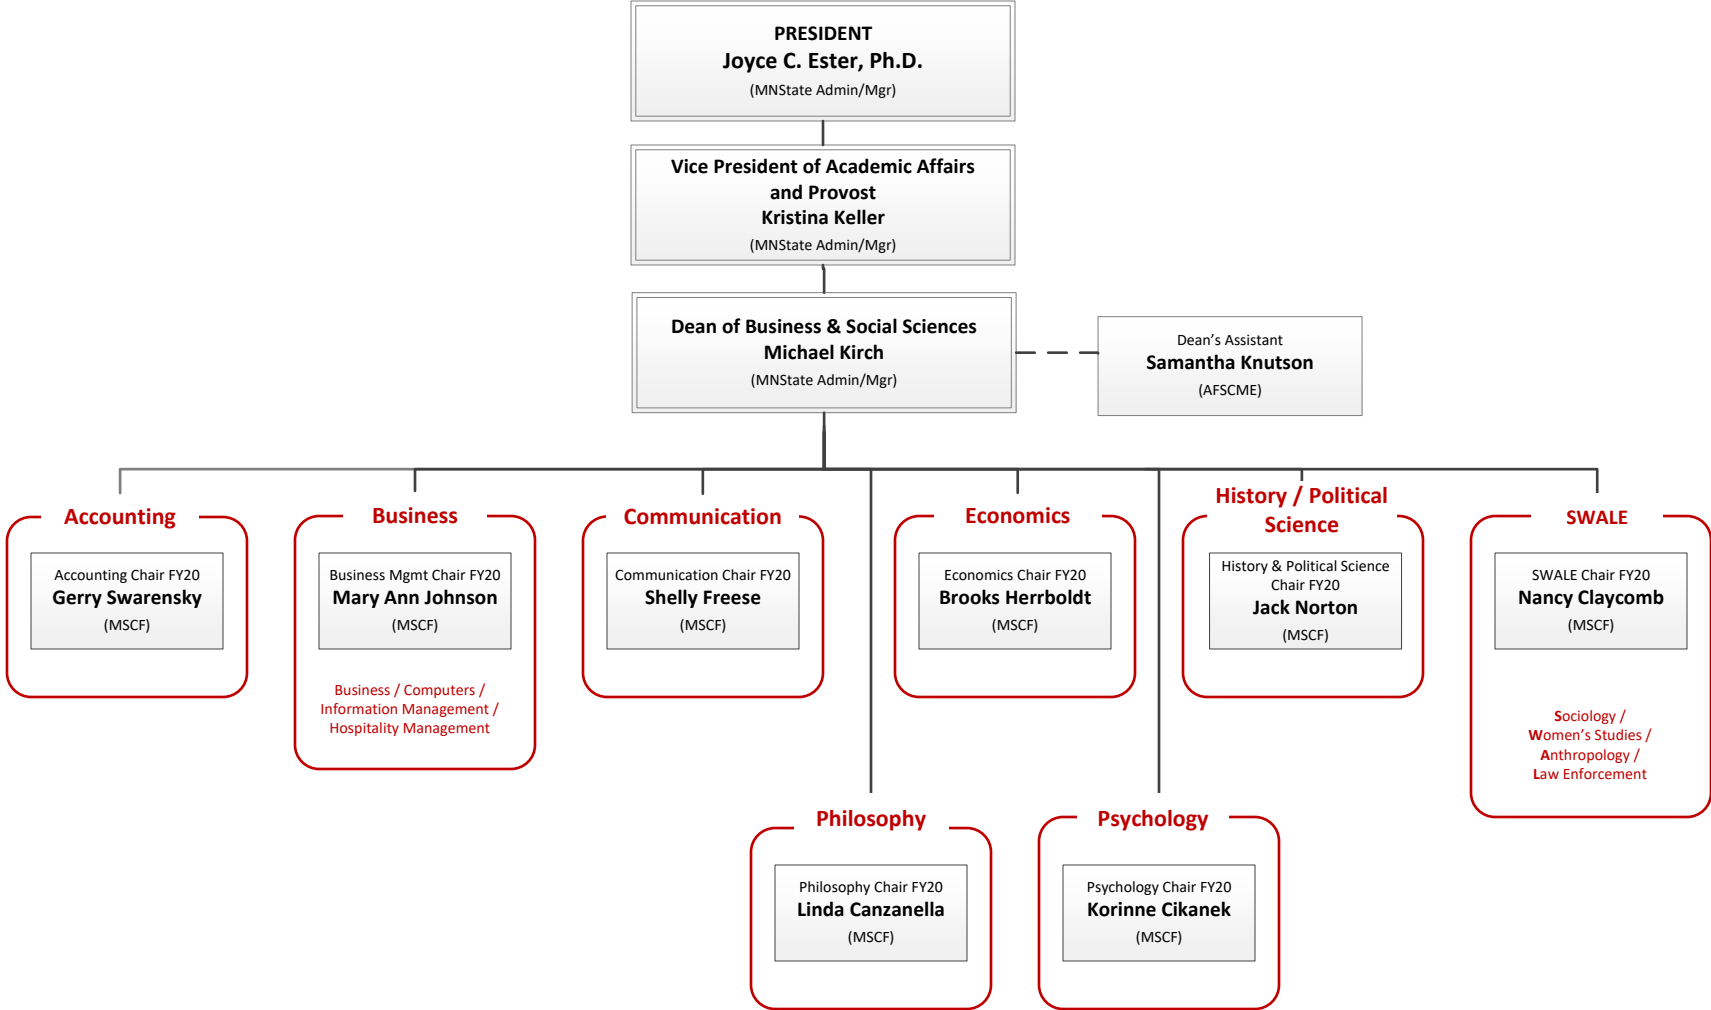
PRESIDENT
Joyce C. Ester, Ph.D.
(MNState Admin/Mgr)

Vice President of Academic Affairs and Provost
Kristina Keller
(MNState Admin/Mgr)

Dean of Business & Social Sciences
Michael Kirch
(MNState Admin/Mgr)

Dean's Assistant
Samantha Knutson
(AFSCME)

Accounting
Accounting Chair FY20
Gerry Swarensky
(MSCF)

Business
Business Mgmt Chair FY20
Mary Ann Johnson
(MSCF)
Business / Computers / Information Management / Hospitality Management

Communication
Communication Chair FY20
Shelly Freese
(MSCF)

Economics
Economics Chair FY20
Brooks Herrboldt
(MSCF)

History / Political Science
History & Political Science Chair FY20
Jack Norton
(MSCF)

SWALE
SWALE Chair FY20
Nancy Claycomb
(MSCF)
Sociology / Women's Studies / Anthropology / Law Enforcement

Philosophy
Philosophy Chair FY20
Linda Canzanella
(MSCF)

Psychology
Psychology Chair FY20
Korinne Cikanek
(MSCF)